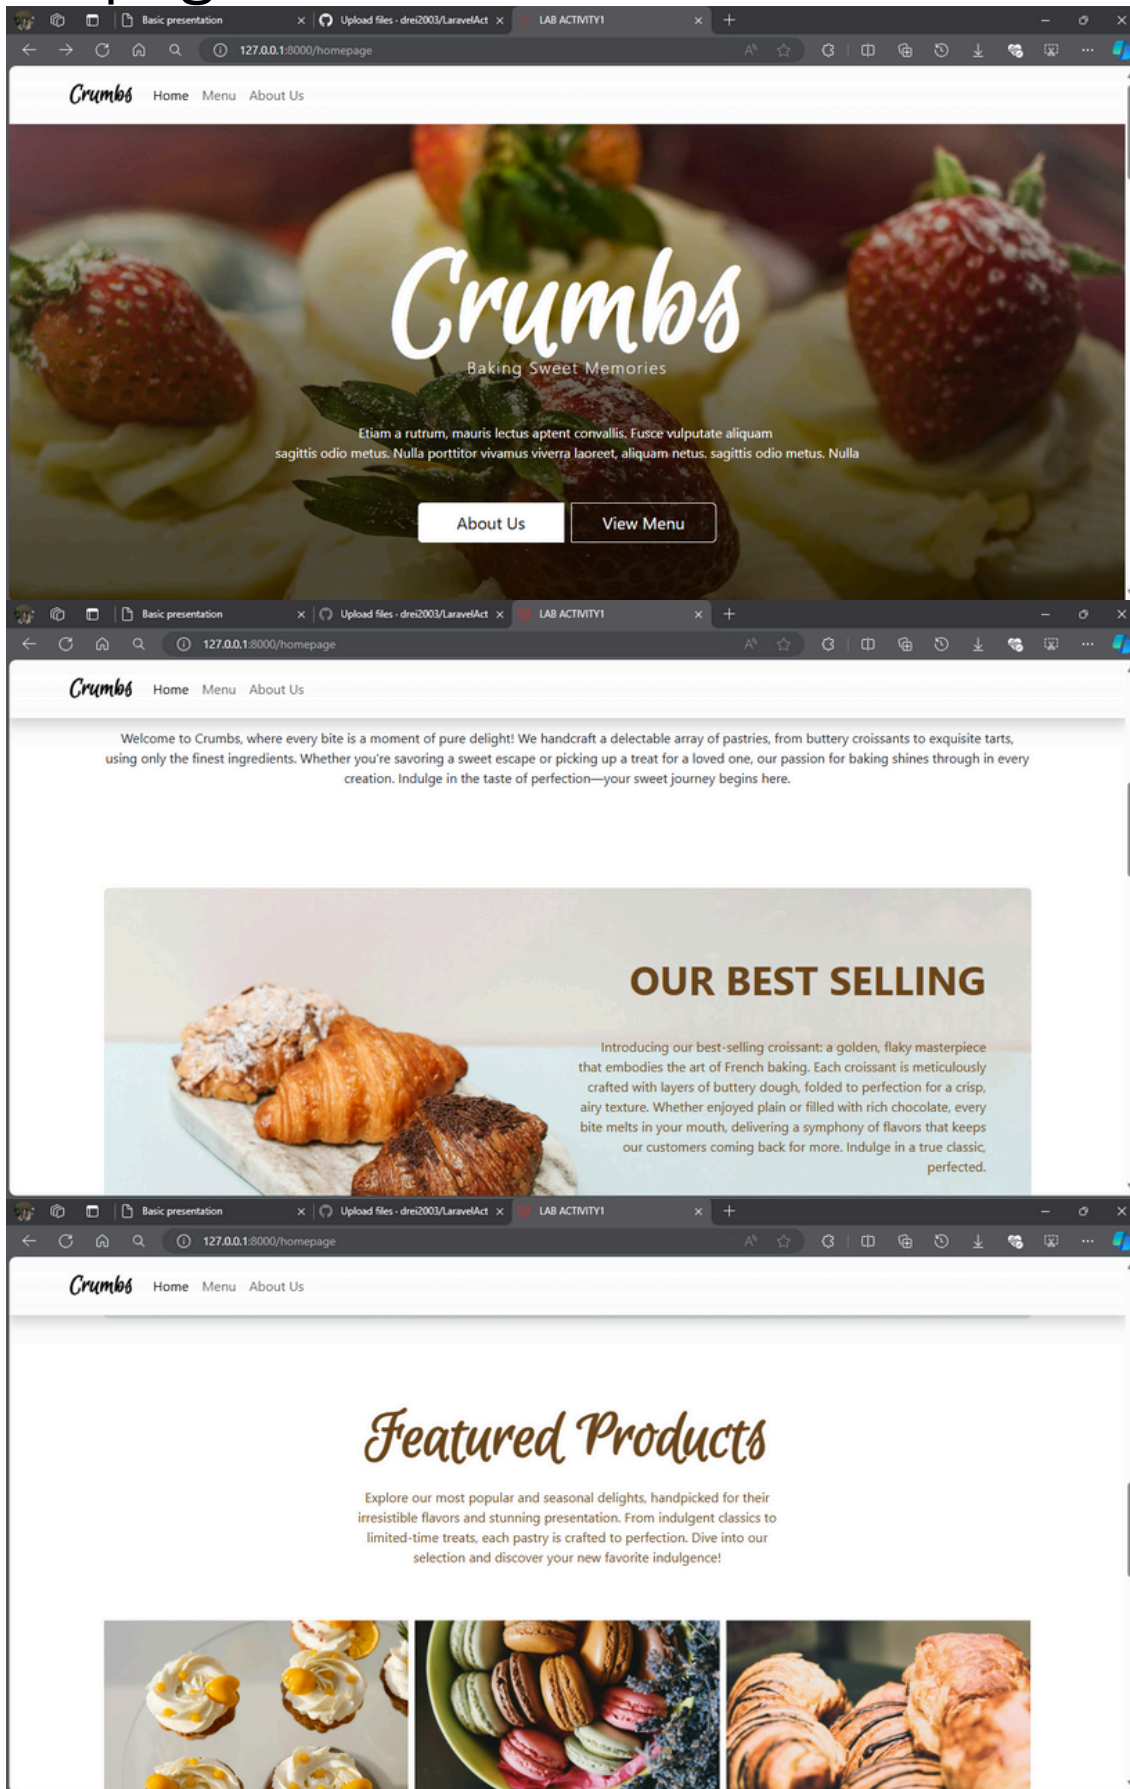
Basic presentation
Upload files · drei2003/LaravelAct
LAB ACTIVITY1
127.0.0.1:8000/homepage

Crumbs Home Menu About Us

Crumbs
Baking Sweet Memories

Etiam a rutrum, mauris lectus aptent convallis. Fusce vulputate aliquam sagittis odio metus. Nulla porttitor vivamus viverra laoreet, aliquam netus. sagittis odio metus. Nulla

About Us View Menu

Basic presentation
Upload files · drei2003/LaravelAct
LAB ACTIVITY1
127.0.0.1:8000/homepage

Crumbs Home Menu About Us

Welcome to Crumbs, where every bite is a moment of pure delight! We handcraft a delectable array of pastries, from buttery croissants to exquisite tarts, using only the finest ingredients. Whether you're savoring a sweet escape or picking up a treat for a loved one, our passion for baking shines through in every creation. Indulge in the taste of perfection—your sweet journey begins here.

OUR BEST SELLING

Introducing our best-selling croissant: a golden, flaky masterpiece that embodies the art of French baking. Each croissant is meticulously crafted with layers of buttery dough, folded to perfection for a crisp, airy texture. Whether enjoyed plain or filled with rich chocolate, every bite melts in your mouth, delivering a symphony of flavors that keeps our customers coming back for more. Indulge in a true classic, perfected.

Basic presentation
Upload files · drei2003/LaravelAct
LAB ACTIVITY1
127.0.0.1:8000/homepage

Crumbs Home Menu About Us

Featured Products

Explore our most popular and seasonal delights, handpicked for their irresistible flavors and stunning presentation. From indulgent classics to limited-time treats, each pastry is crafted to perfection. Dive into our selection and discover your new favorite indulgence!